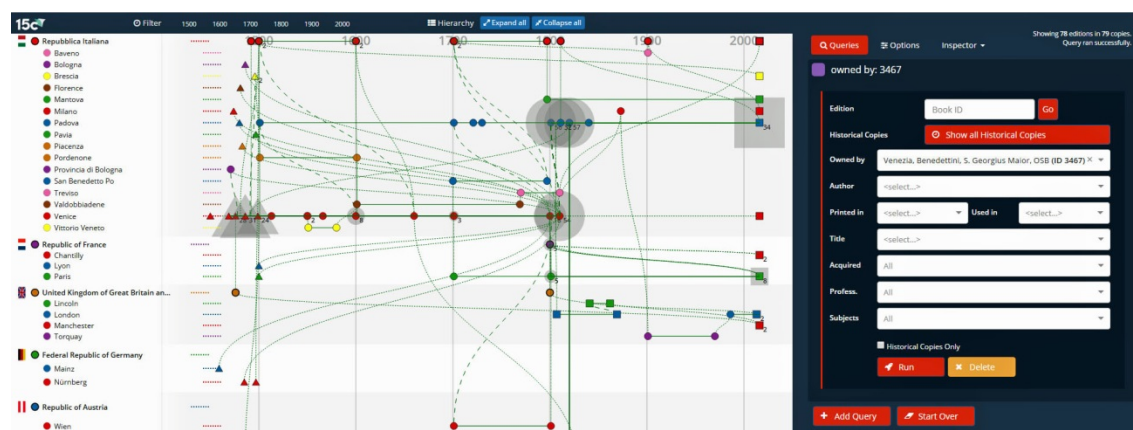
15cV
Filter 1500 1600 1700 1800 1900 2000
Hierarchy Expand all Collapse all

Repubblica Italiana
Baveno
Bologna
Brescia
Florence
Mantova
Milano
Padova
Pavia
Piacenza
Pordenone
Provincia di Bologna
San Benedetto Po
Treviso
Valdobbiadene
Venice
Vittorio Veneto
Republic of France
Chantilly
Lyon
Paris
United Kingdom of Great Britain an...
Lincoln
London
Manchester
Torquay
Federal Republic of Germany
Mainz
Nürnberg
Republic of Austria
Wien

1600 1700 1800 1900 2000

Queries Options Inspector
Showing 78 editions in 79 copies. Query ran successfully.
owned by: 3467
Edition Book ID Go
Historical Copies Show all Historical Copies
Owned by Venezia, Benedettini, S. Georgius Maior, OSB (ID 3467)
Author <select...>
Printed in <select...> Used in <select...>
Title <select...>
Acquired All
Profess. All
Subjects All
Historical Copies Only
Run Delete
Add Query Start Over